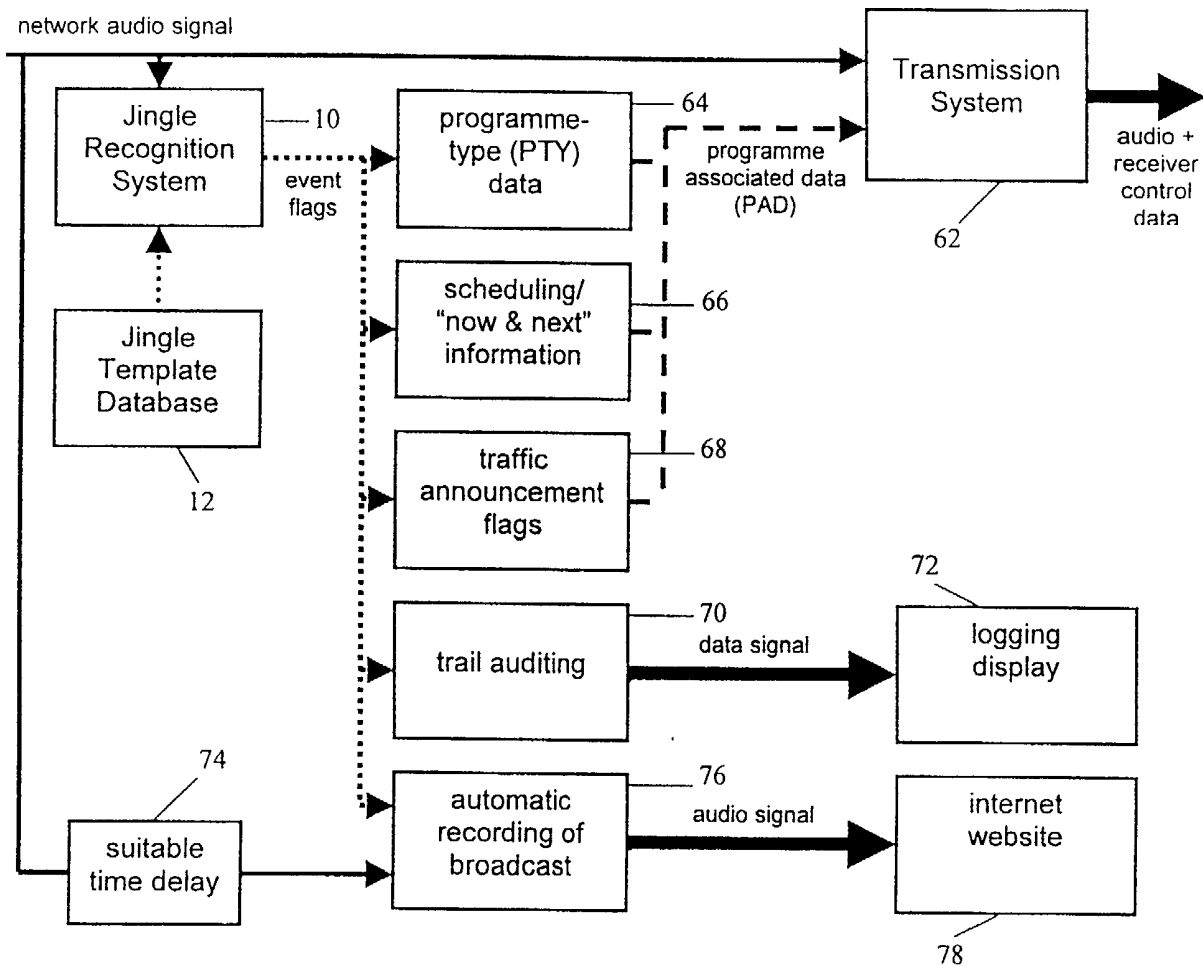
network audio signal

Jingle Recognition System

10

event flags

programme-type (PTY) data

64

programme associated data (PAD)

Transmission System

audio + receiver control data

62

Jingle Template Database

12

scheduling/ "now & next" information

66

traffic announcement flags

68

72

trail auditing

70

data signal

logging display

74

automatic recording of broadcast

76

audio signal

internet website

suitable time delay

78